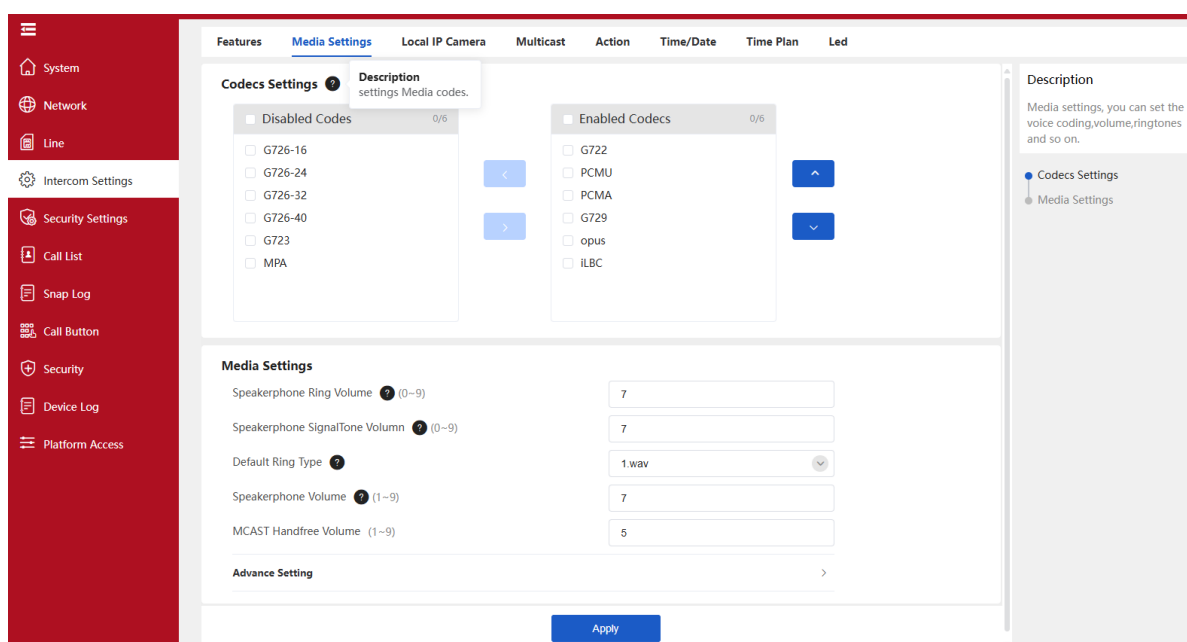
System
Network
Line
Intercom Settings
Security Settings
Call List
Snap Log
Call Button
Security
Device Log
Platform Access

Features Media Settings Local IP Camera Multicast Action Time/Date Time Plan Led

Codecs Settings ?

Description
settings Media codes.

Disabled Codes 0/6
G726-16
G726-24
G726-32
G726-40
G723
MPA

Enabled Codecs 0/6
G722
PCMU
PCMA
G729
opus
iLBC

Media Settings
Speakerphone Ring Volume ? (0~9) 7
Speakerphone SignalTone Volumn ? (0~9) 7
Default Ring Type ? 1.wav
Speakerphone Volume ? (1~9) 7
MCAST Handfree Volume (1~9) 5
Advance Setting

Apply

Description
Media settings, you can set the voice coding,volume,ringtones and so on.

Codecs Settings
Media Settings